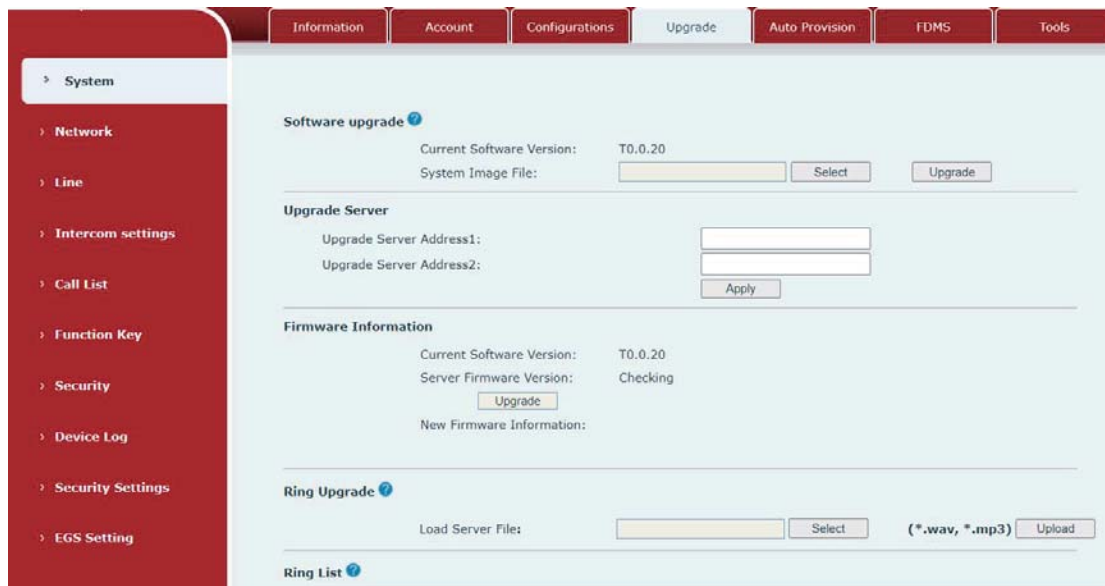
Information | Account | Configurations | Upgrade | Auto Provision | FDMS | Tools

› System
› Network
› Line
› Intercom settings
› Call List
› Function Key
› Security
› Device Log
› Security Settings
› EGS Setting

Software upgrade
Current Software Version: T0.0.20
System Image File: Select Upgrade

Upgrade Server
Upgrade Server Address1:
Upgrade Server Address2:
Apply

Firmware Information
Current Software Version: T0.0.20
Server Firmware Version: Checking
Upgrade
New Firmware Information:

Ring Upgrade
Load Server File: Select (*.wav, *.mp3) Upload

Ring List